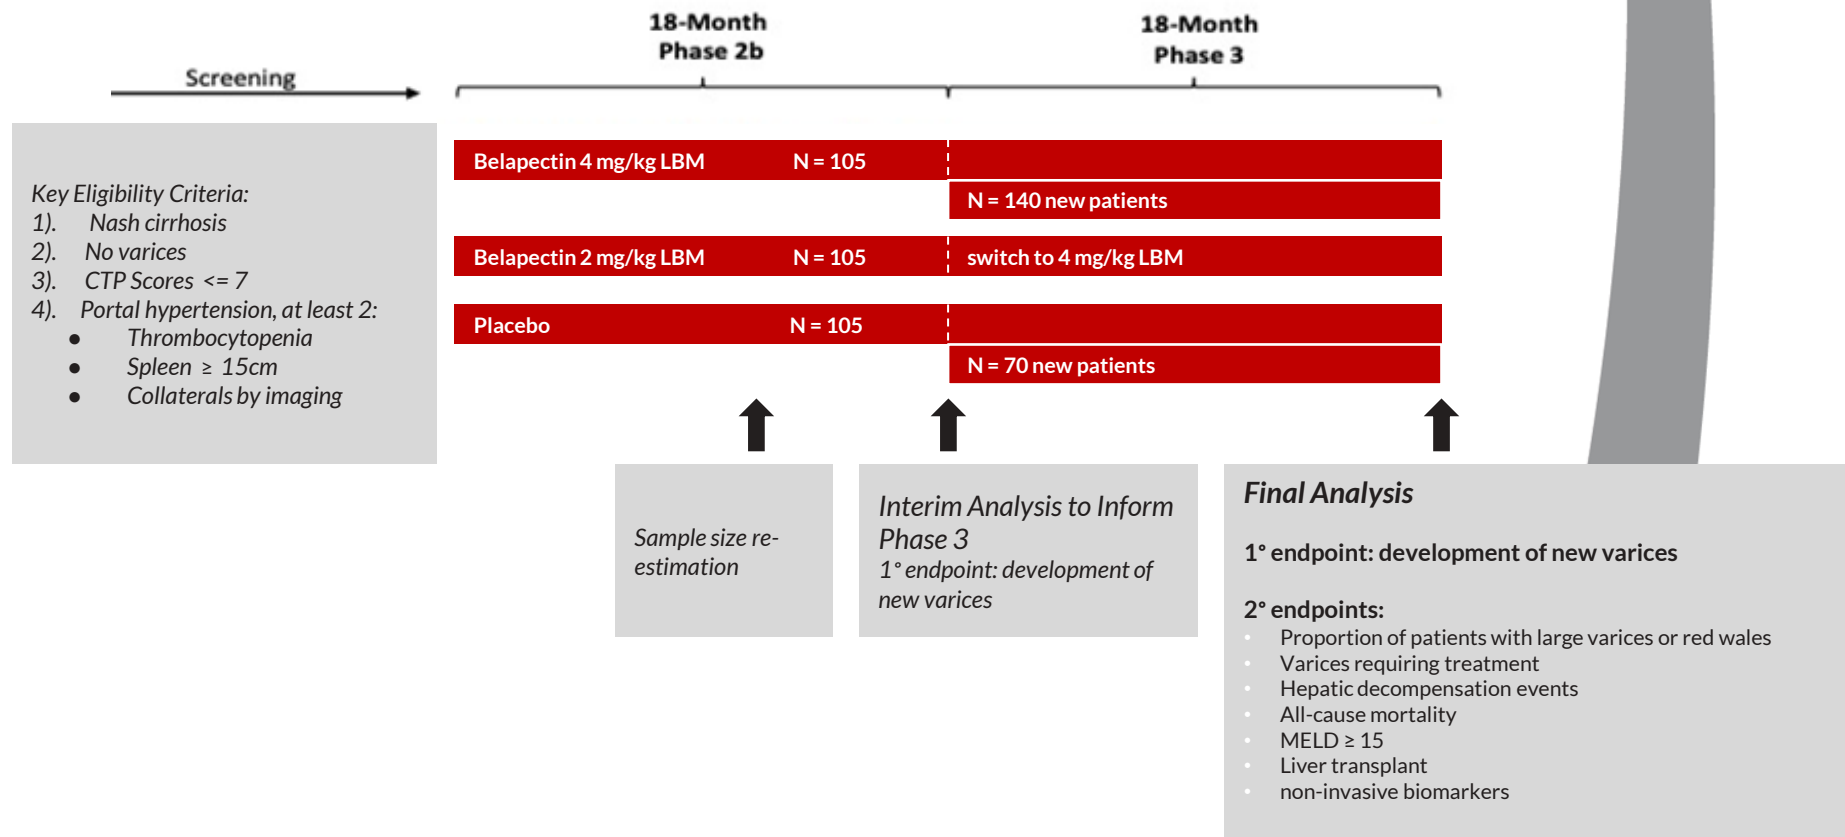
18-Month
Phase 2b

18-Month
Phase 3

Screening

Key Eligibility Criteria:
1). Nash cirrhosis
2). No varices
3). CTP Scores <= 7
4). Portal hypertension, at least 2:
• Thrombocytopenia
• Spleen ≥ 15cm
• Collaterals by imaging

Belapectin 4 mg/kg LBM N = 105

N = 140 new patients

Belapectin 2 mg/kg LBM N = 105

switch to 4 mg/kg LBM

Placebo N = 105

N = 70 new patients

Sample size re-estimation

Interim Analysis to Inform Phase 3
1° endpoint: development of new varices

Final Analysis

1° endpoint: development of new varices

2° endpoints:
• Proportion of patients with large varices or red wales
• Varices requiring treatment
• Hepatic decompensation events
• All-cause mortality
• MELD ≥ 15
• Liver transplant
• non-invasive biomarkers